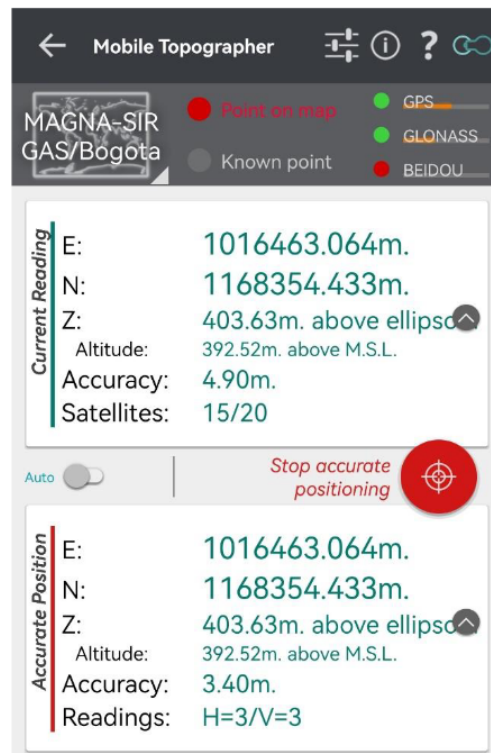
Mobile Topographer

MAGNA-SIR GAS/Bogota

Point on map

Known point

GPS

GLONASS

BEIDOU

Current Reading

E: 1016463.064m.

N: 1168354.433m.

Z: 403.63m. above ellipso

Altitude: 392.52m. above M.S.L.

Accuracy: 4.90m.

Satellites: 15/20

Auto

Stop accurate positioning

Accurate Position

E: 1016463.064m.

N: 1168354.433m.

Z: 403.63m. above ellipso

Altitude: 392.52m. above M.S.L.

Accuracy: 3.40m.

Readings: H=3/V=3